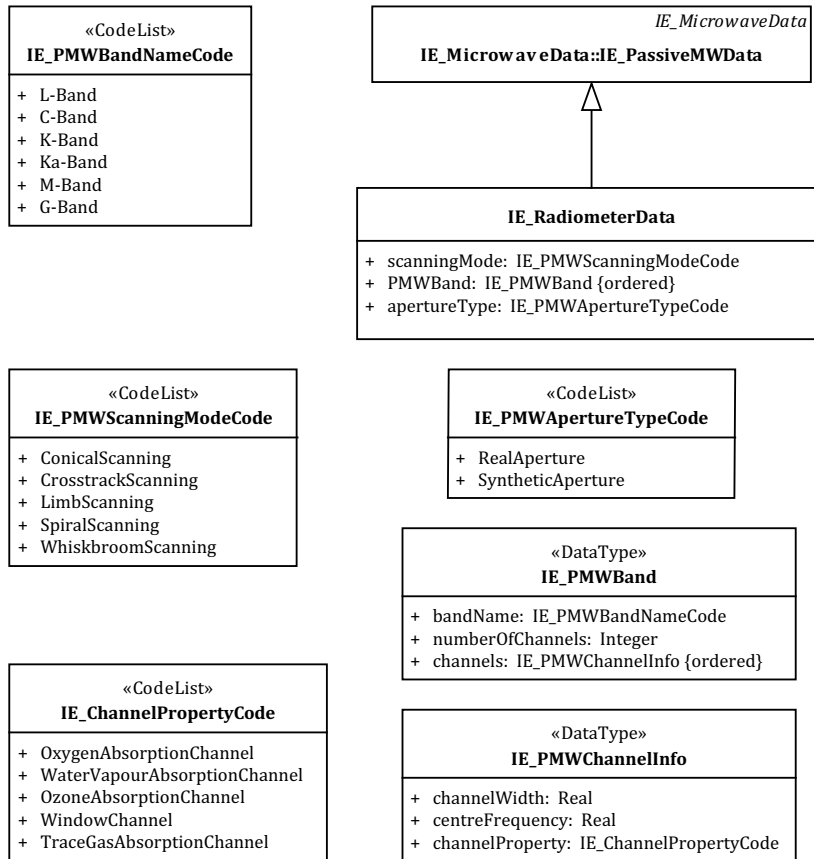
«CodeList»
IE_PMWBandNameCode

+ L-Band
+ C-Band
+ K-Band
+ Ka-Band
+ M-Band
+ G-Band

IE_MicrowaveData
IE_Microw av eData::IE_PassiveMWData

IE_RadiometerData

+ scanningMode: IE_PMWScanningModeCode
+ PMWBand: IE_PMWBand {ordered}
+ apertureType: IE_PMWApertureTypeCode

«CodeList»
IE_PMWScanningModeCode

+ ConicalScanning
+ CrosstrackScanning
+ LimbScanning
+ SpiralScanning
+ WhiskbroomScanning

«CodeList»
IE_PMWApertureTypeCode

+ RealAperture
+ SyntheticAperture

«DataType»
IE_PMWBand

+ bandName: IE_PMWBandNameCode
+ numberOfChannels: Integer
+ channels: IE_PMWChannelInfo {ordered}

«CodeList»
IE_ChannelPropertyCode

+ OxygenAbsorptionChannel
+ WaterVapourAbsorptionChannel
+ OzoneAbsorptionChannel
+ WindowChannel
+ TraceGasAbsorptionChannel

«DataType»
IE_PMWChannelInfo

+ channelWidth: Real
+ centreFrequency: Real
+ channelProperty: IE_ChannelPropertyCode